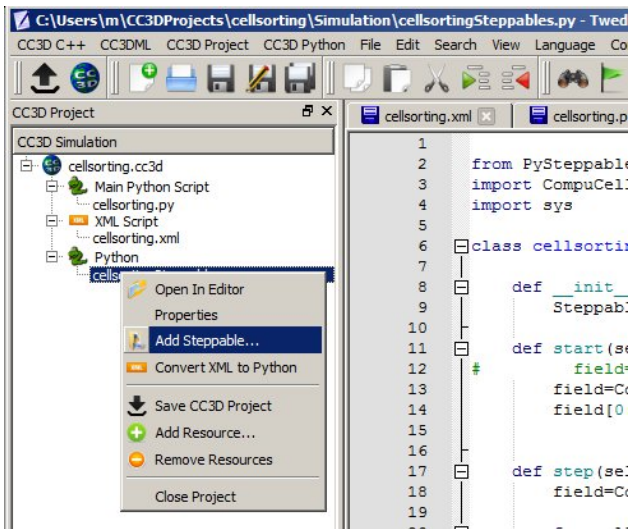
C:\Users\m\CC3DProjects\cellsorting\Simulation\cellsortingSteppables.py - Twed

CC3D C++ CC3DML CC3D Project CC3D Python File Edit Search View Language Co

CC3D Project

CC3D Simulation

cellsorting.cc3d
Main Python Script
cellsorting.py
XML Script
cellsorting.xml
Python
cellso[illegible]

Open In Editor
Properties
Add Steppable...
Convert XML to Python
Save CC3D Project
Add Resource...
Remove Resources
Close Project

cellsorting.xml
cellsorting.p

1
2 from PySteppable
3 import CompuCell
4 import sys
5
6 class cellsortin
7
8 def __init__
9 Steppabl
10
11 def start(se
12 # field=
13 field=Co
14 field[0
15
16
17 def step(sel
18 field=Co
19